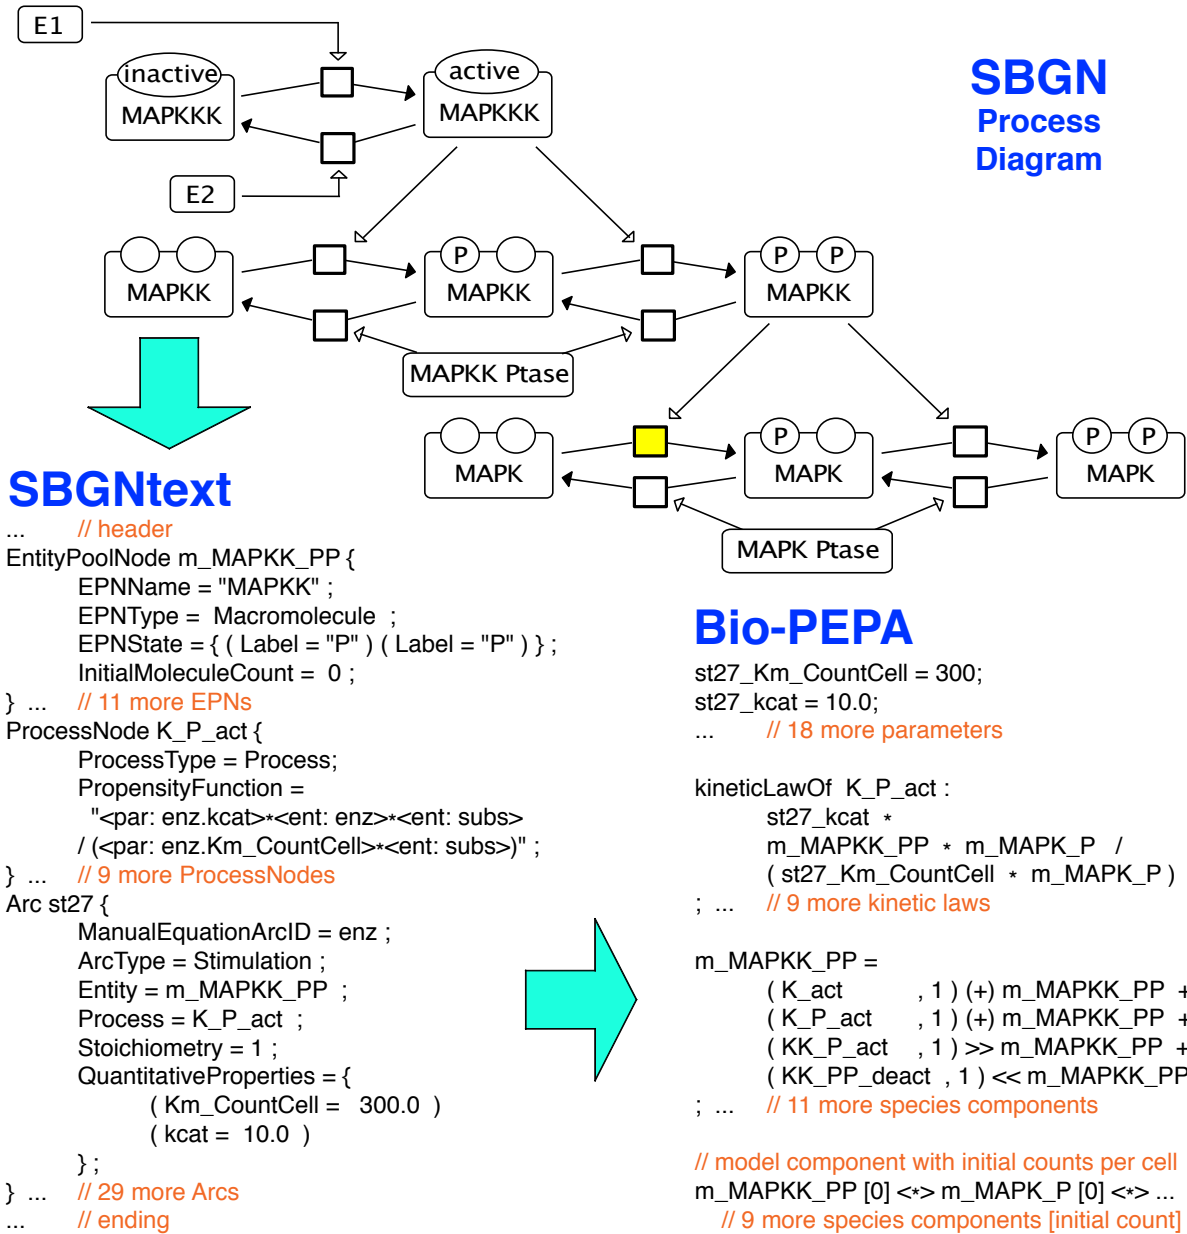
E1

inactive
MAPKKK

active
MAPKKK

E2

SBGN
Process
Diagram

MAPKK

P
MAPKK

P P
MAPKK

MAPKK Ptase

MAPK

P
MAPK

P P
MAPK

MAPK Ptase

SBGNtext

... // header
EntityPoolNode m_MAPKK_PP {
EPNName = "MAPKK" ;
EPNType = Macromolecule ;
EPNState = { ( Label = "P" ) ( Label = "P" ) } ;
InitialMoleculeCount = 0 ;
} ... // 11 more EPNs
ProcessNode K_P_act {
ProcessType = Process;
PropensityFunction =
"<par: enz.kcat>*<ent: enz>*<ent: subs>
/ (<par: enz.Km_CountCell>*<ent: subs>)" ;
} ... // 9 more ProcessNodes
Arc st27 {
ManualEquationArcID = enz ;
ArcType = Stimulation ;
Entity = m_MAPKK_PP ;
Process = K_P_act ;
Stoichiometry = 1 ;
QuantitativeProperties = {
( Km_CountCell = 300.0 )
( kcat = 10.0 )
} ;
} ... // 29 more Arcs
... // ending

Bio-PEPA

st27_Km_CountCell = 300;
st27_kcat = 10.0;
... // 18 more parameters

kineticLawOf K_P_act :
st27_kcat *
m_MAPKK_PP * m_MAPK_P /
( st27_Km_CountCell * m_MAPK_P )
; ... // 9 more kinetic laws

m_MAPKK_PP =
( K_act , 1 ) (+) m_MAPKK_PP +
( K_P_act , 1 ) (+) m_MAPKK_PP +
( KK_P_act , 1 ) >> m_MAPKK_PP +
( KK_PP_deact , 1 ) << m_MAPKK_PP
; ... // 11 more species components

// model component with initial counts per cell
m_MAPKK_PP [0] <*> m_MAPK_P [0] <*> ...
// 9 more species components [initial count]